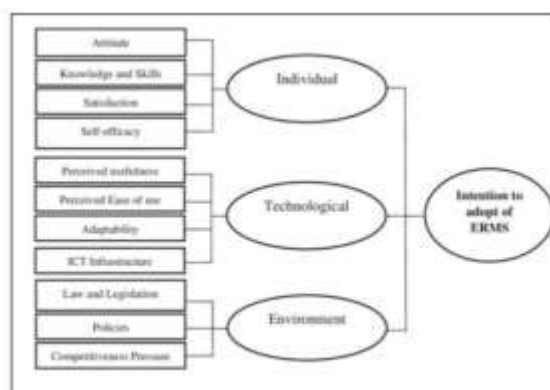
Attitude
Knowledge and Skills
Satisfaction
Self efficacy
Individual
Perceived usefulness
Perceived Ease of use
Adaptability
ICT Infrastructure
Technological
Law and Legislation
Policies
Competitiveness Pressure
Environment
Intention to adopt of ERMS